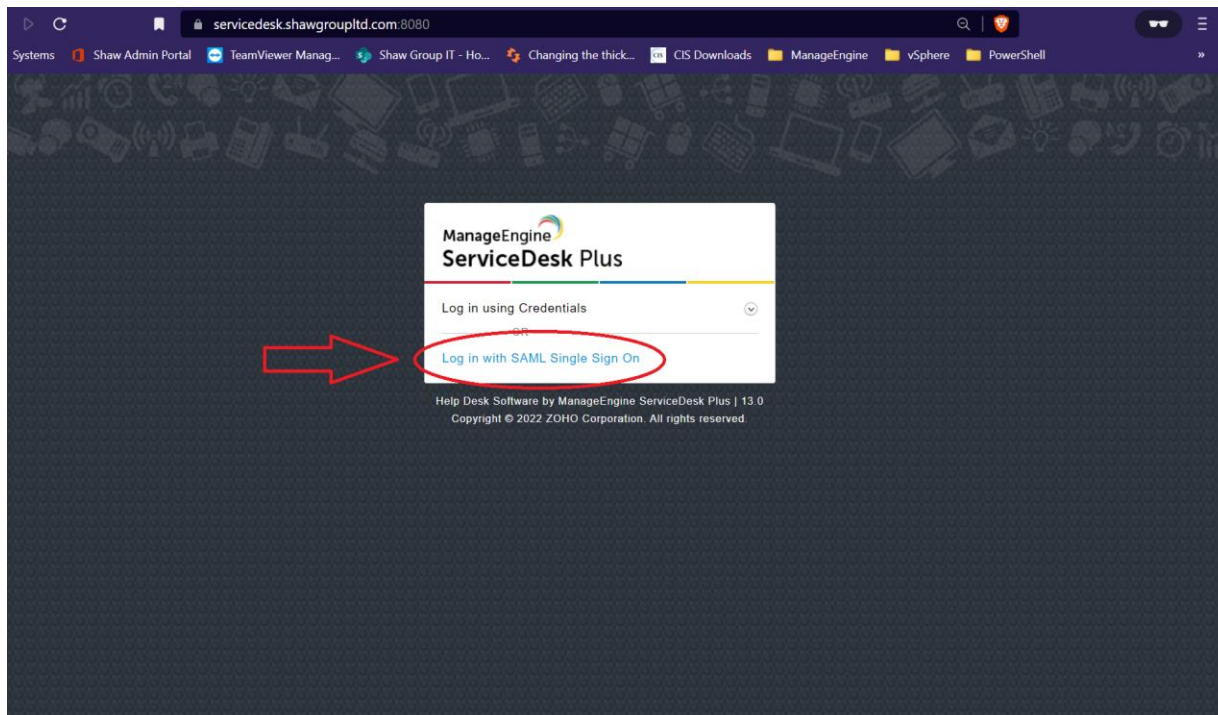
servicedesk.shawgroupltd.com:8080

Systems Shaw Admin Portal TeamViewer Manag... Shaw Group IT - Ho... Changing the thick... CIS Downloads ManageEngine vSphere PowerShell »

ManageEngine
ServiceDesk Plus

Log in using Credentials

OR

Log in with SAML Single Sign On

Help Desk Software by ManageEngine ServiceDesk Plus | 13.0
Copyright © 2022 ZOHO Corporation. All rights reserved.